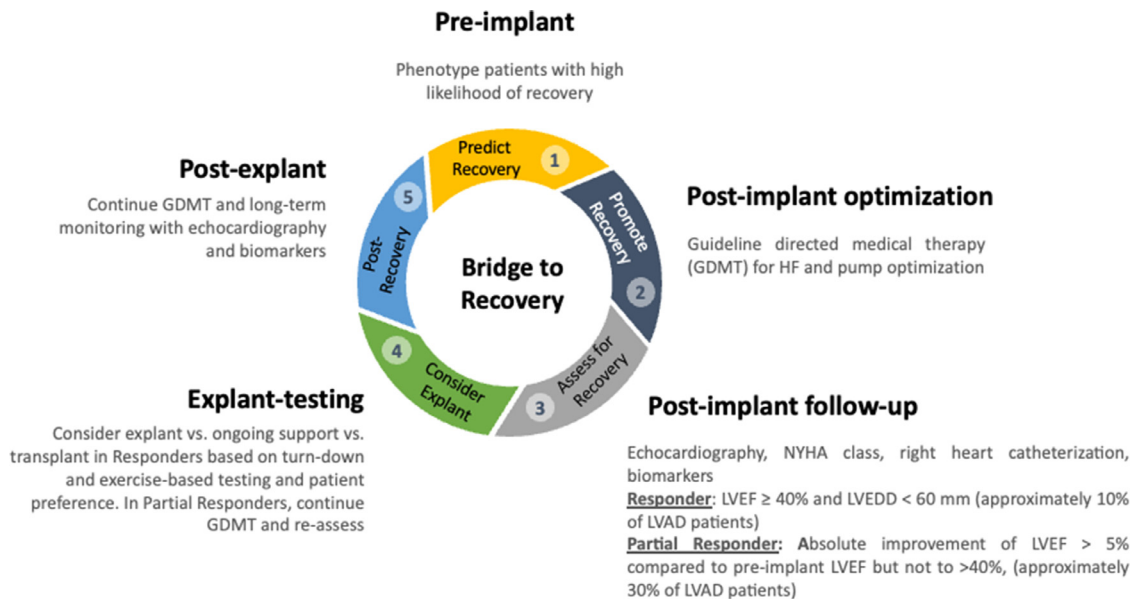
Pre-implant

Phenotype patients with high likelihood of recovery

Predict Recovery 1

Promote Recovery 2

Assess for Recovery 3

Consider Explant 4

Post-Recovery 5

Bridge to Recovery

Post-implant optimization

Guideline directed medical therapy (GDMT) for HF and pump optimization

Post-explant

Continue GDMT and long-term monitoring with echocardiography and biomarkers

Explant-testing

Consider explant vs. ongoing support vs. transplant in Responders based on turn-down and exercise-based testing and patient preference. In Partial Responders, continue GDMT and re-assess

Post-implant follow-up

Echocardiography, NYHA class, right heart catheterization, biomarkers

Responder: LVEF ≥ 40% and LVEDD < 60 mm (approximately 10% of LVAD patients)

Partial Responder: Absolute improvement of LVEF > 5% compared to pre-implant LVEF but not to >40%, (approximately 30% of LVAD patients)